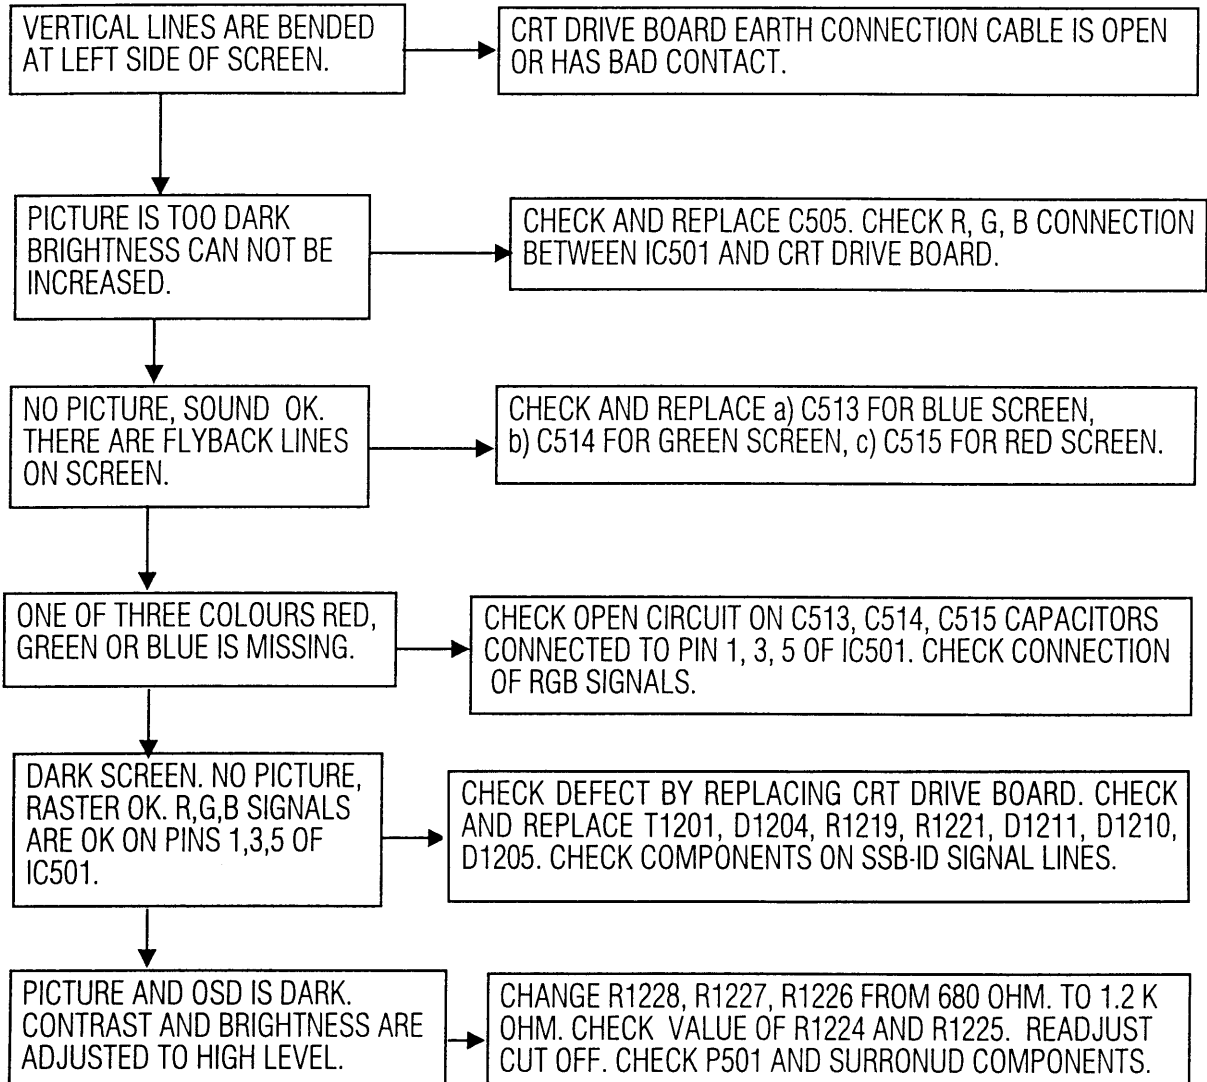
VERTICAL LINES ARE BENDED AT LEFT SIDE OF SCREEN.

CRT DRIVE BOARD EARTH CONNECTION CABLE IS OPEN OR HAS BAD CONTACT.

PICTURE IS TOO DARK BRIGHTNESS CAN NOT BE INCREASED.

CHECK AND REPLACE C505. CHECK R, G, B CONNECTION BETWEEN IC501 AND CRT DRIVE BOARD.

NO PICTURE, SOUND OK. THERE ARE FLYBACK LINES ON SCREEN.

CHECK AND REPLACE a) C513 FOR BLUE SCREEN, b) C514 FOR GREEN SCREEN, c) C515 FOR RED SCREEN.

ONE OF THREE COLOURS RED, GREEN OR BLUE IS MISSING.

CHECK OPEN CIRCUIT ON C513, C514, C515 CAPACITORS CONNECTED TO PIN 1, 3, 5 OF IC501. CHECK CONNECTION OF RGB SIGNALS.

DARK SCREEN. NO PICTURE, RASTER OK. R,G,B SIGNALS ARE OK ON PINS 1,3,5 OF IC501.

CHECK DEFECT BY REPLACING CRT DRIVE BOARD. CHECK AND REPLACE T1201, D1204, R1219, R1221, D1211, D1210, D1205. CHECK COMPONENTS ON SSB-ID SIGNAL LINES.

PICTURE AND OSD IS DARK. CONTRAST AND BRIGHTNESS ARE ADJUSTED TO HIGH LEVEL.

CHANGE R1228, R1227, R1226 FROM 680 OHM. TO 1.2 K OHM. CHECK VALUE OF R1224 AND R1225. READJUST CUT OFF. CHECK P501 AND SURRONUD COMPONENTS.